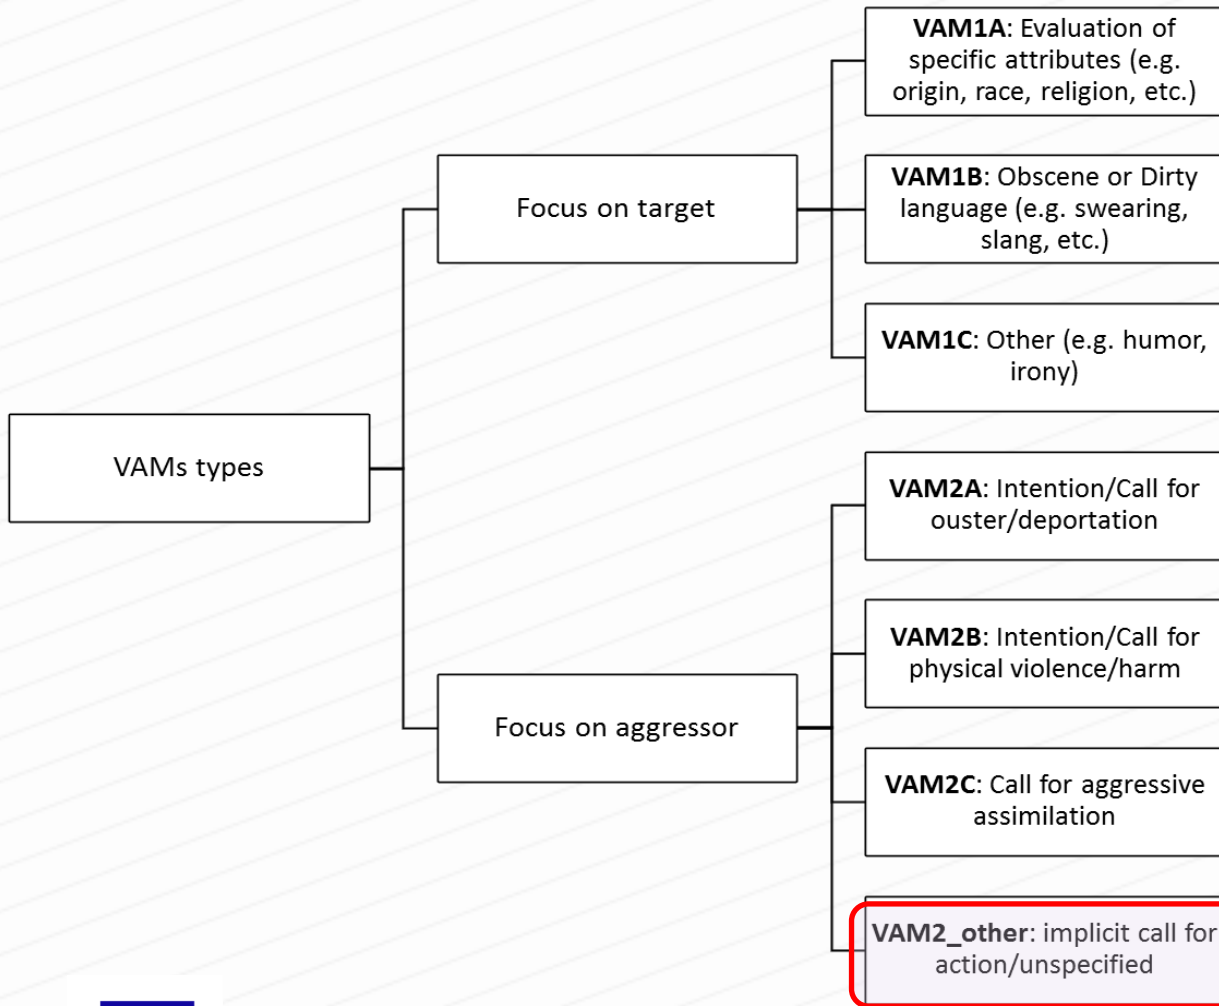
VAMs types

Focus on target

VAM1A: Evaluation of specific attributes (e.g. origin, race, religion, etc.)

VAM1B: Obscene or Dirty language (e.g. swearing, slang, etc.)

VAM1C: Other (e.g. humor, irony)

Focus on aggressor

VAM2A: Intention/Call for ouster/deportation

VAM2B: Intention/Call for physical violence/harm

VAM2C: Call for aggressive assimilation

VAM2_other: implicit call for action/unspecified